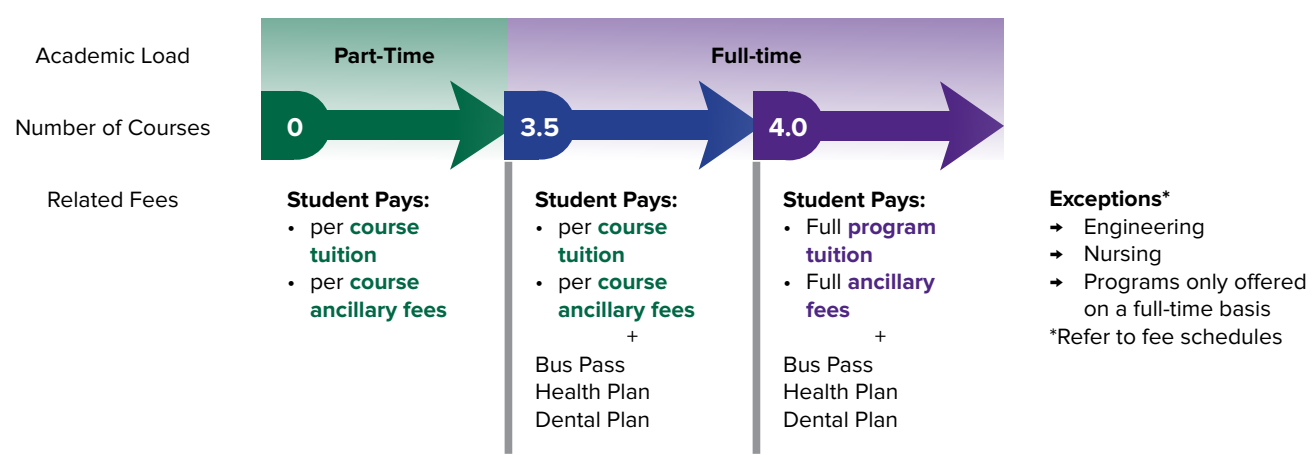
Academic Load
Number of Courses
Related Fees

Part-Time
0
Student Pays:
• per course tuition
• per course ancillary fees

Full-time
3.5
Student Pays:
• per course tuition
• per course ancillary fees
+
Bus Pass
Health Plan
Dental Plan

4.0
Student Pays:
• Full program tuition
• Full ancillary fees
+
Bus Pass
Health Plan
Dental Plan

Exceptions*
→ Engineering
→ Nursing
→ Programs only offered on a full-time basis
*Refer to fee schedules